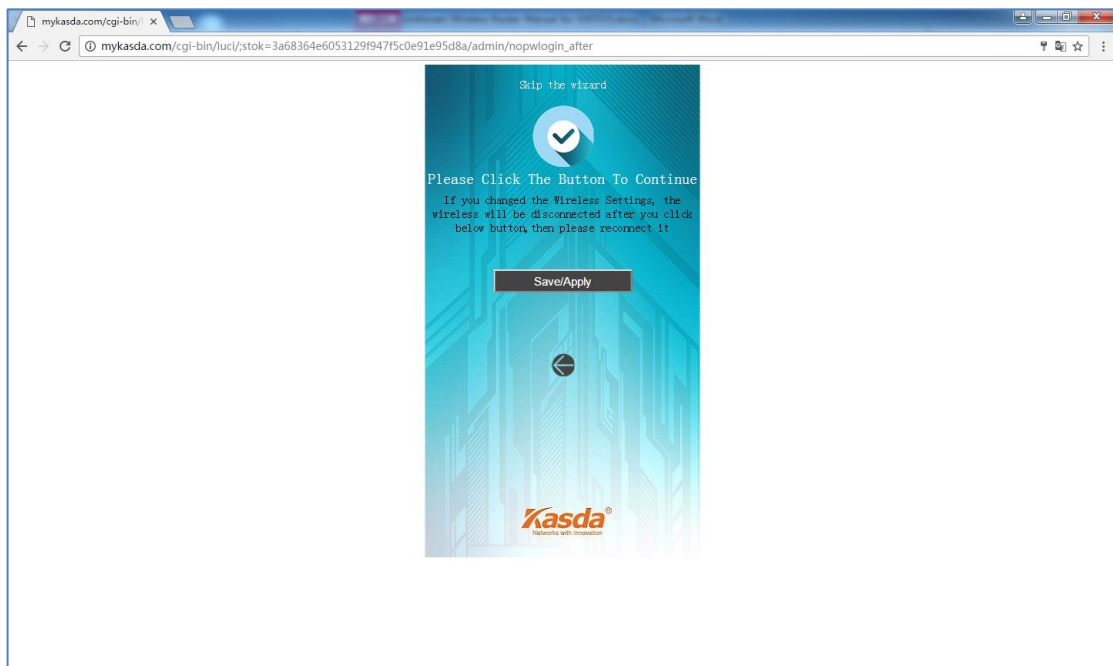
mykasda.com/cgi-bin/l ×

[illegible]

mykasda.com/cgi-bin/luci/;stok=3a68364e6053129f947f5c0e91e95d8a/admin/nopwlogin_after

Skip the wizard

Please Click The Button To Continue

If you changed the Wireless Settings, the wireless will be disconnected after you click below button, then please reconnect it

Save/Apply

Kasda®
Networks with Innovation